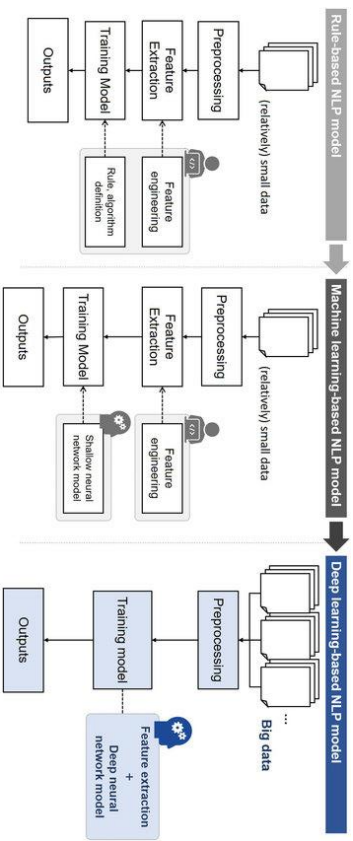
Rule-based NLP model

(relatively) small data

Preprocessing

Feature Extraction

Feature engineering

Training Model

Rule, algorithm definition

Outputs

Machine learning-based NLP model

(relatively) small data

Preprocessing

Feature Extraction

Feature engineering

Training Model

Shallow neural network model

Outputs

Deep learning-based NLP model

...

Big data

Preprocessing

Training model

Feature extraction + Deep neural network model

Outputs